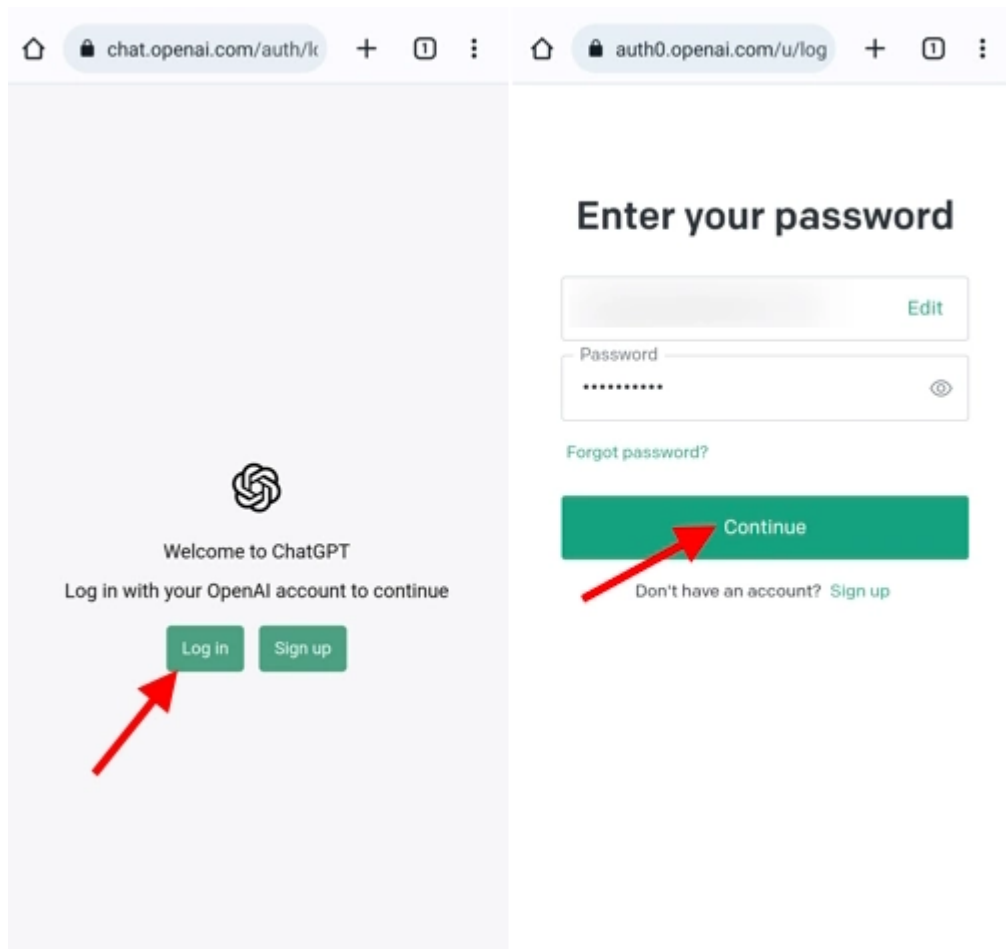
chat.openai.com/auth/l

+

1

Welcome to ChatGPT

Log in with your OpenAI account to continue

Log in

Sign up

auth0.openai.com/u/log

+

1

Enter your password

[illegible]

Edit

Password

•••••••••••

Forgot password?

Continue

Don't have an account? Sign up